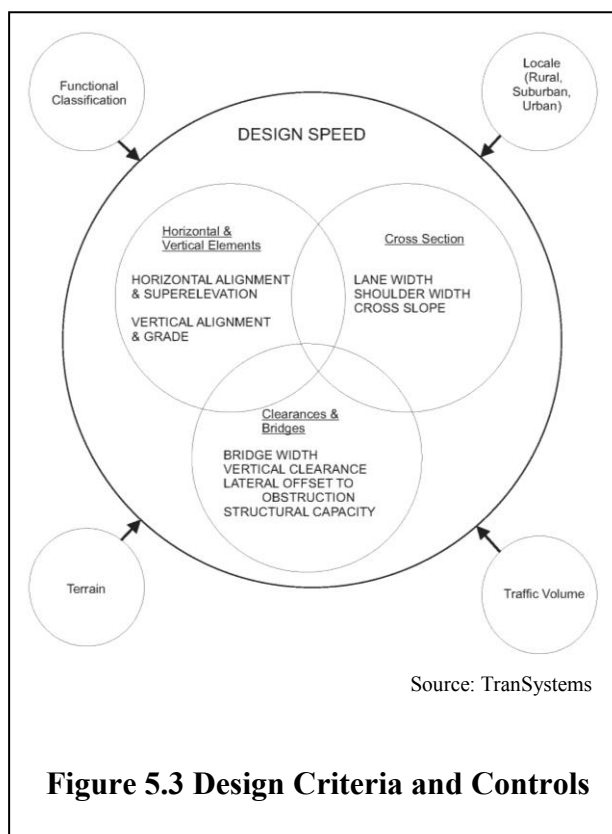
Functional Classification

Locale (Rural, Suburban, Urban)

DESIGN SPEED

Horizontal & Vertical Elements

HORIZONTAL ALIGNMENT & SUPERELEVATION

VERTICAL ALIGNMENT & GRADE

Cross Section

LANE WIDTH
SHOULDER WIDTH
CROSS SLOPE

Clearances & Bridges

BRIDGE WIDTH
VERTICAL CLEARANCE
LATERAL OFFSET TO OBSTRUCTION
STRUCTURAL CAPACITY

Terrain

Traffic Volume

Source: TranSystems

Figure 5.3 Design Criteria and Controls